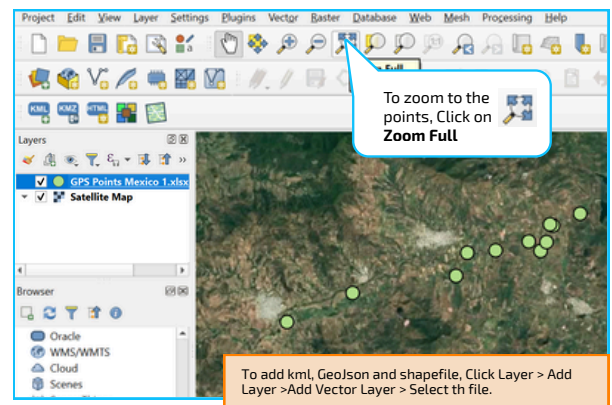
Project Edit View Layer Settings Plugins Vector Raster Database Web Mesh Processing Help

Full

To zoom to the points, Click on **Zoom Full**

KML KMZ HTML

Layers

GPS Points Mexico 1.xlsx
Satellite Map

Browser

Oracle
WMS/WMTS
Cloud
Scenes

To add kml, GeoJson and shapefile, Click Layer > Add Layer >Add Vector Layer > Select th file.